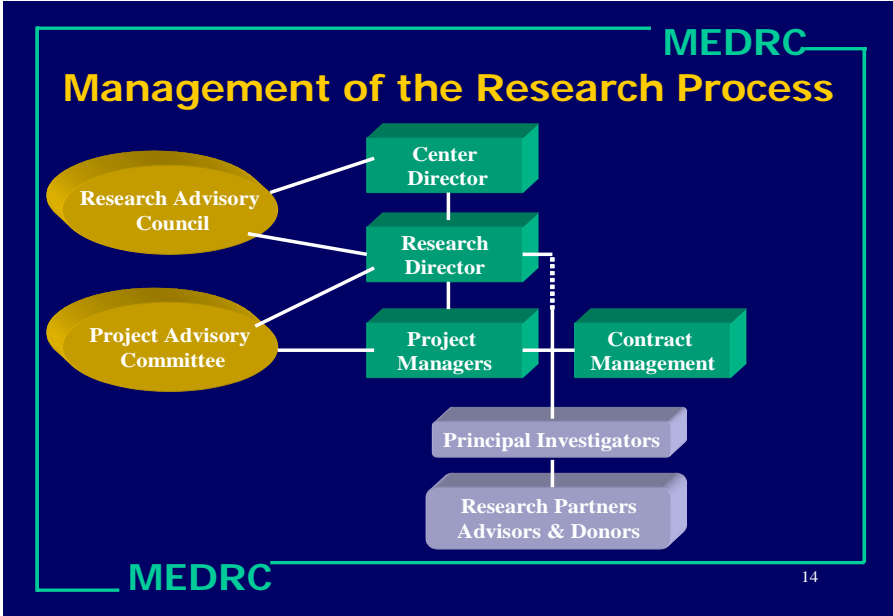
MEDRC

Management of the Research Process

Research Advisory Council

Center Director

Research Director

Project Advisory Committee

Project Managers

Contract Management

Principal Investigators

Research Partners Advisors & Donors

MEDRC

14